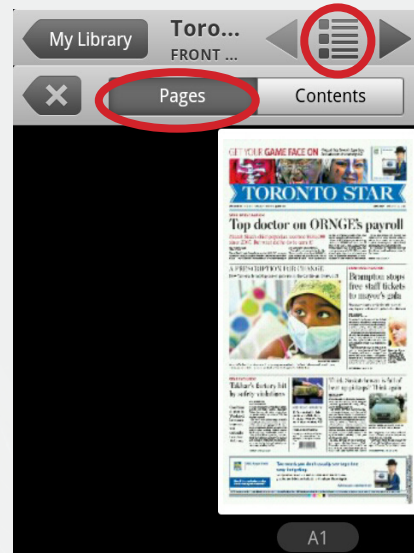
My Library
Toro...
FRONT ...

Pages
Contents

GET YOUR GAME FACE ON

TORONTO STAR

Top doctor on ORNGE's payroll

A PRESCRIPTION FOR CHANGE

Brampton stops free stall tickets to mayor's gala

Tikhar's factory hit by safety violations

A1